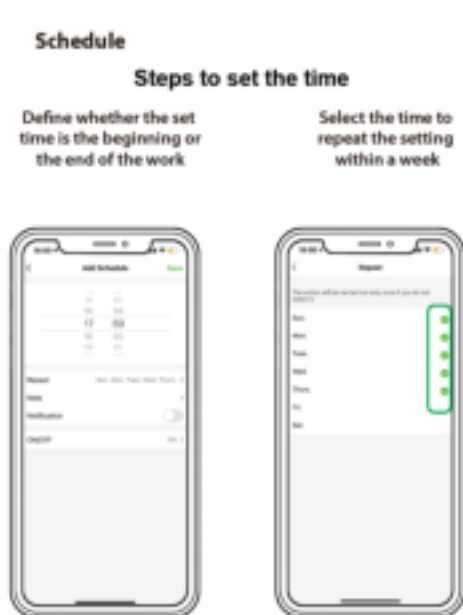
Schedule

Steps to set the time

Define whether the set time is the beginning or the end of the work

Select the time to repeat the setting within a week

Add Schedule

Save

17 : 59

Repeat

Note

Notification

ON/OFF

Repeat

Sun

Mon

Tues

Wed

Thurs

Fri

Sat

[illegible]